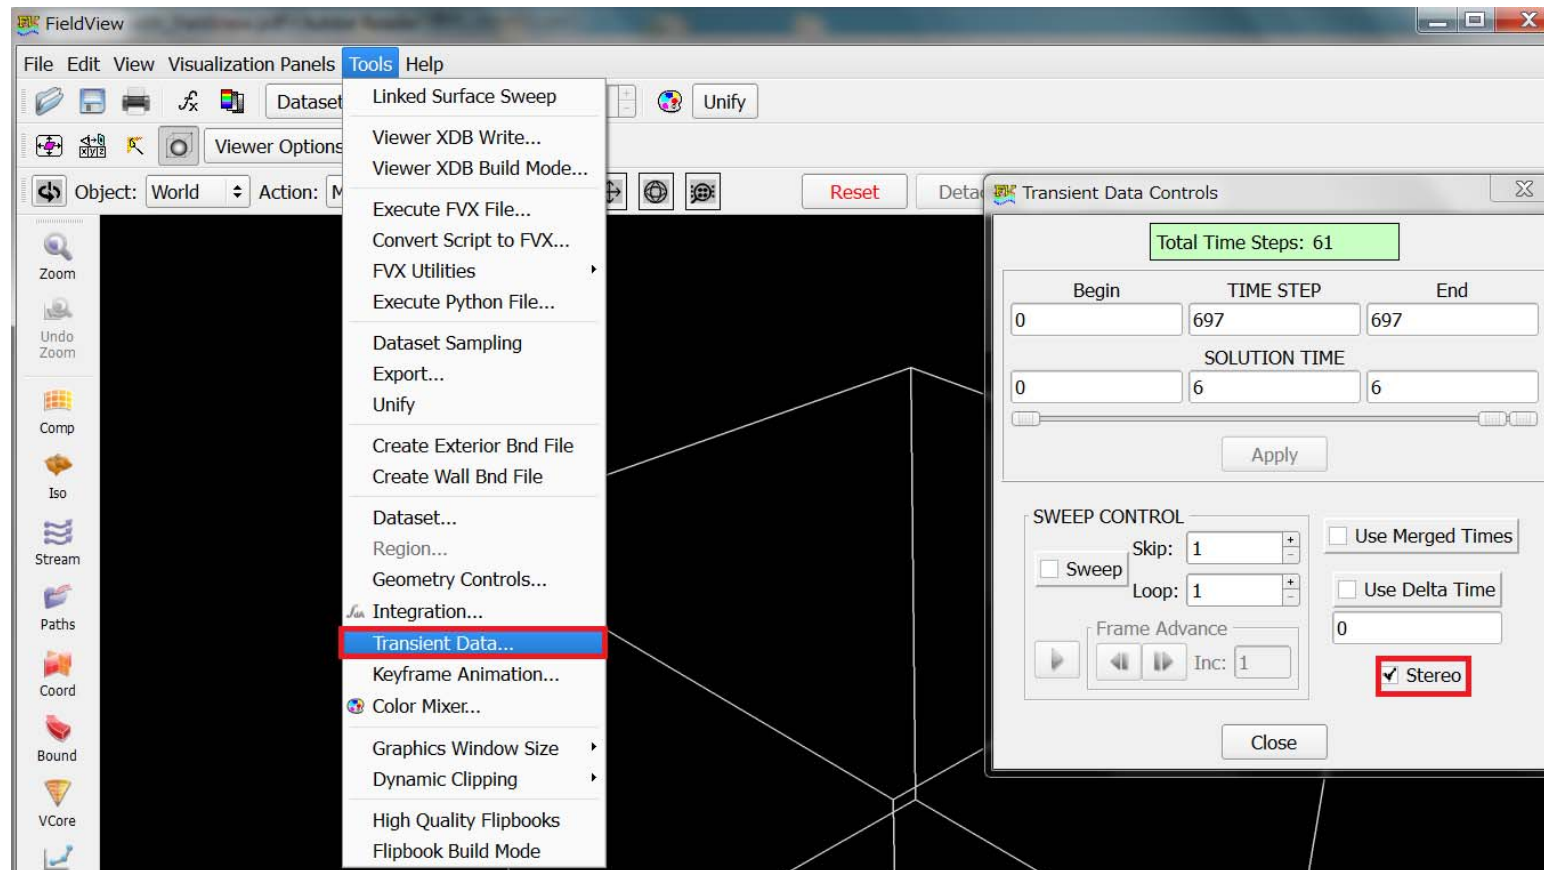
FieldView

File Edit View Visualization Panels Tools Help

Dataset

Unify

Viewer Options

Object: World Action: M

Reset

Deta

Linked Surface Sweep
Viewer XDB Write...
Viewer XDB Build Mode...
Execute FVX File...
Convert Script to FVX...
FVX Utilities
Execute Python File...
Dataset Sampling
Export...
Unify
Create Exterior Bnd File
Create Wall Bnd File
Dataset...
Region...
Geometry Controls...
Integration...
Transient Data...
Keyframe Animation...
Color Mixer...
Graphics Window Size
Dynamic Clipping
High Quality Flipbooks
Flipbook Build Mode

Zoom
Undo Zoom
Comp
Iso
Stream
Paths
Coord
Bound
VCore

Transient Data Controls

Total Time Steps: 61

| Begin | TIME STEP | End |
|---|---|---|
| 0 | 697 | 697 |

SOLUTION TIME

| 0 | 6 | 6 |
|---|---|---|

Apply

SWEEP CONTROL
Sweep
Skip: 1
Loop: 1
Frame Advance
Inc: 1

Use Merged Times
Use Delta Time
0
Stereo

Close